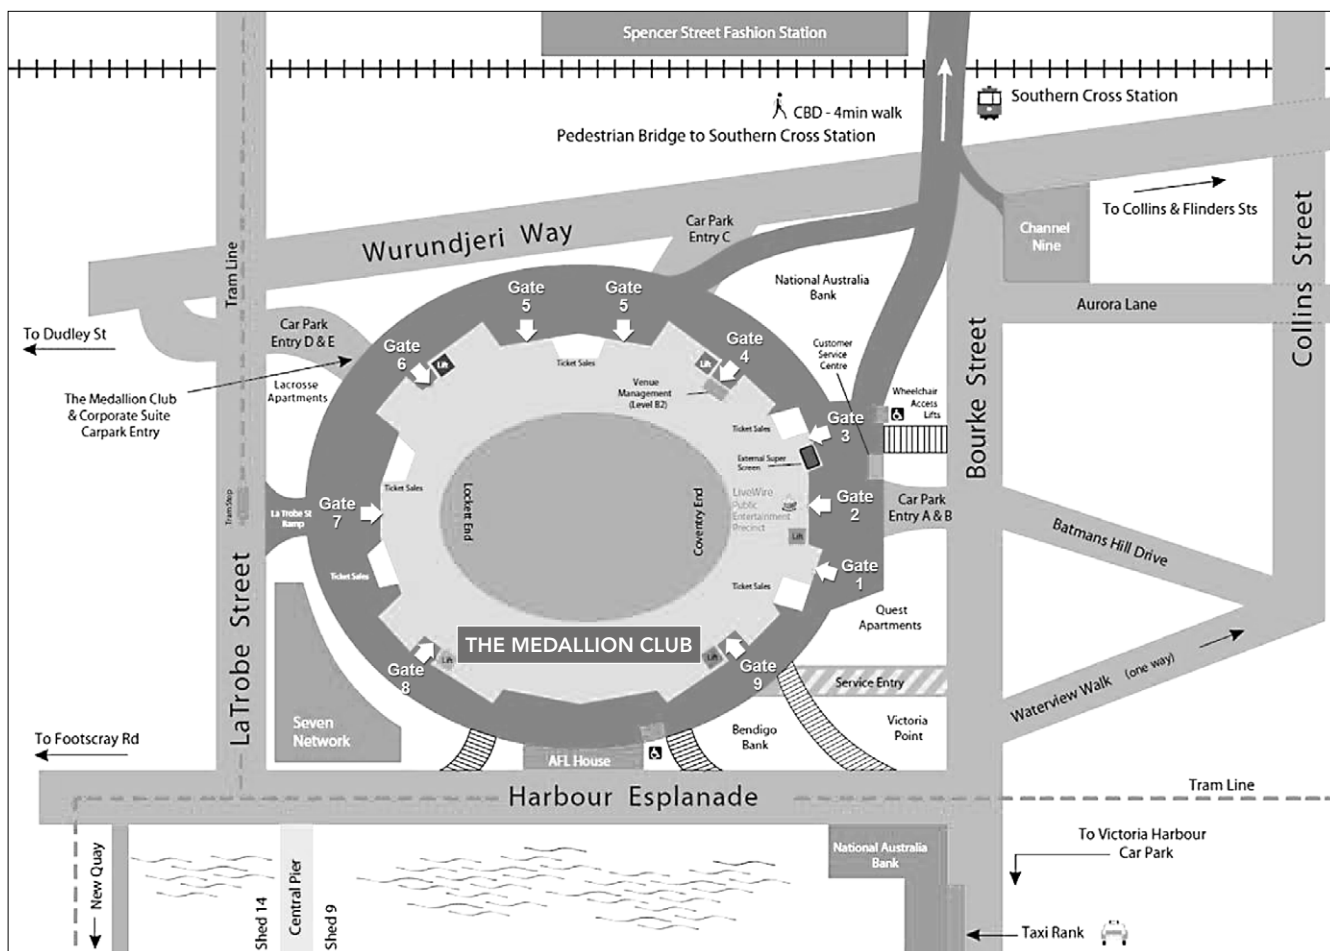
Spencer Street Fashion Station

CBD - 4min walk
Pedestrian Bridge to Southern Cross Station

Southern Cross Station

To Collins & Flinders Sts

Channel Nine

Collins Street

Wurundjeri Way

Car Park Entry C

National Australia Bank

Aurora Lane

Tram Line

To Dudley St

Car Park Entry D & E

Lacrosse Apartments

The Medallion Club & Corporate Suite Carpark Entry

Gate 5
Gate 5
Gate 4
Gate 6
Lift
Lift
Ticket Sales
Venue Management (Level B2)

Customer Service Centre

Wheelchair Access Lifts

Gate 3
Ticket Sales
External Super Screen

Bourke Street

Gate 2
Car Park Entry A & B
LiveWire Public Entertainment Precinct
Lift

Batmans Hill Drive

Gate 7
La Trobe St Ramp
Tram Stop
Ticket Sales
Lockett End
Coventry End
Ticket Sales

Gate 1
Ticket Sales
Quest Apartments

LaTrobe Street

Seven Network

THE MEDALLION CLUB

Gate 8
Lift
Lift
Gate 9

Service Entry

Waterview Walk (one way)

Bendigo Bank

Victoria Point

To Footscray Rd

AFL House

Harbour Esplanade

Tram Line

National Australia Bank

To Victoria Harbour Car Park

New Quay
Shed 14
Central Pier
Shed 9

Taxi Rank